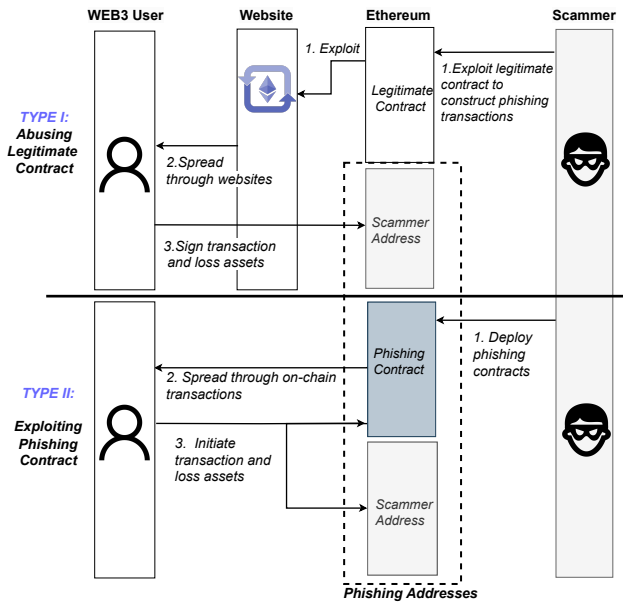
WEB3 User

Website

Ethereum

Scammer

1. Exploit

1.Exploit legitimate contract to construct phishing transactions

Legitimate Contract

TYPE I: Abusing Legitimate Contract

2.Spread through websites

Scammer Address

3.Sign transaction and loss assets

Phishing Contract

1. Deploy phishing contracts

2. Spread through on-chain transactions

TYPE II: Exploiting Phishing Contract

3. Initiate transaction and loss assets

Scammer Address

Phishing Addresses